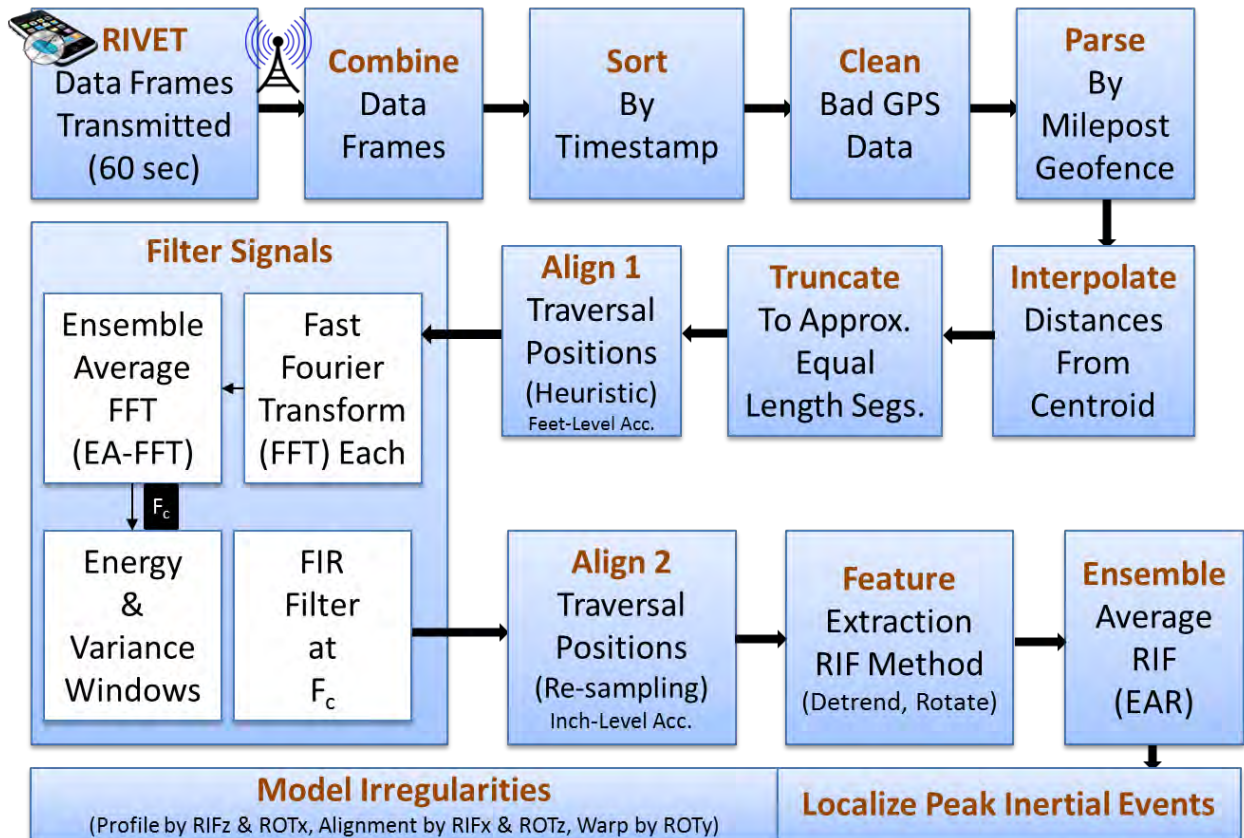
RIVET
Data Frames Transmitted (60 sec)

Combine
Data Frames

Sort
By Timestamp

Clean
Bad GPS Data

Parse
By Milepost Geofence

Interpolate
Distances From Centroid

Truncate
To Approx. Equal Length Segs.

Align 1
Traversal Positions (Heuristic)
Feet-Level Acc.

Filter Signals

Fast Fourier Transform (FFT) Each

Ensemble Average FFT (EA-FFT)

$F_c$

Energy & Variance Windows

FIR Filter at $F_c$

Align 2
Traversal Positions (Re-sampling)
Inch-Level Acc.

Feature
Extraction RIF Method (Detrend, Rotate)

Ensemble
Average RIF (EAR)

Model Irregularities
(Profile by RIFz & ROTx, Alignment by RIFx & ROTz, Warp by ROTy)

Localize Peak Inertial Events